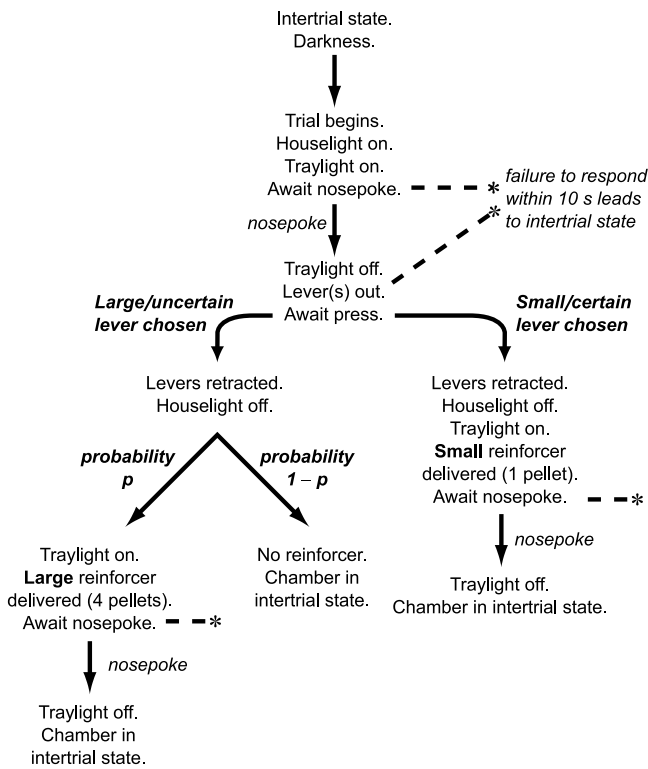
Intertrial state.
Darkness.

Trial begins.
Houselight on.
Traylight on.
Await nosepoke.

*failure to respond within 10 s leads to intertrial state*

nosepoke

Traylight off.
Lever(s) out.
Await press.

**Large/uncertain lever chosen**

**Small/certain lever chosen**

Levers retracted.
Houselight off.

**probability p**

**probability 1 – p**

Traylight on.
**Large** reinforcer delivered (4 pellets).
Await nosepoke.

nosepoke

Traylight off.
Chamber in intertrial state.

No reinforcer.
Chamber in intertrial state.

Levers retracted.
Houselight off.
Traylight on.
**Small** reinforcer delivered (1 pellet).
Await nosepoke.

nosepoke

Traylight off.
Chamber in intertrial state.